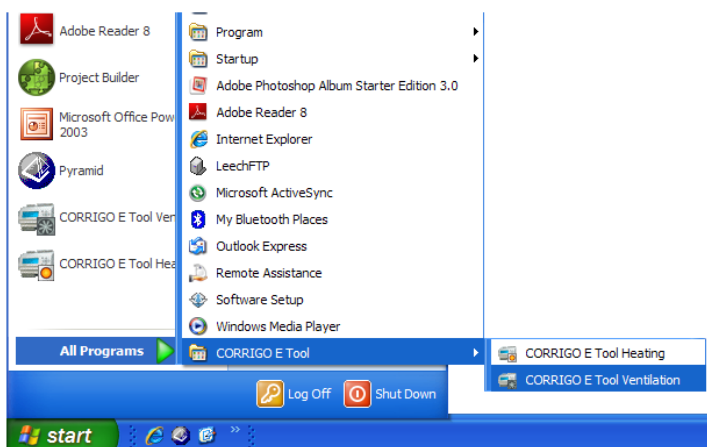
Adobe Reader 8

Project Builder

Microsoft Office Pow 2003

Pyramid

CORRIGO E Tool Ven

CORRIGO E Tool Hea

All Programs

Program

Startup

Adobe Photoshop Album Starter Edition 3.0

Adobe Reader 8

Internet Explorer

LeechFTP

Microsoft ActiveSync

My Bluetooth Places

Outlook Express

Remote Assistance

Software Setup

Windows Media Player

CORRIGO E Tool

CORRIGO E Tool Heating

CORRIGO E Tool Ventilation

Log Off

Shut Down

start